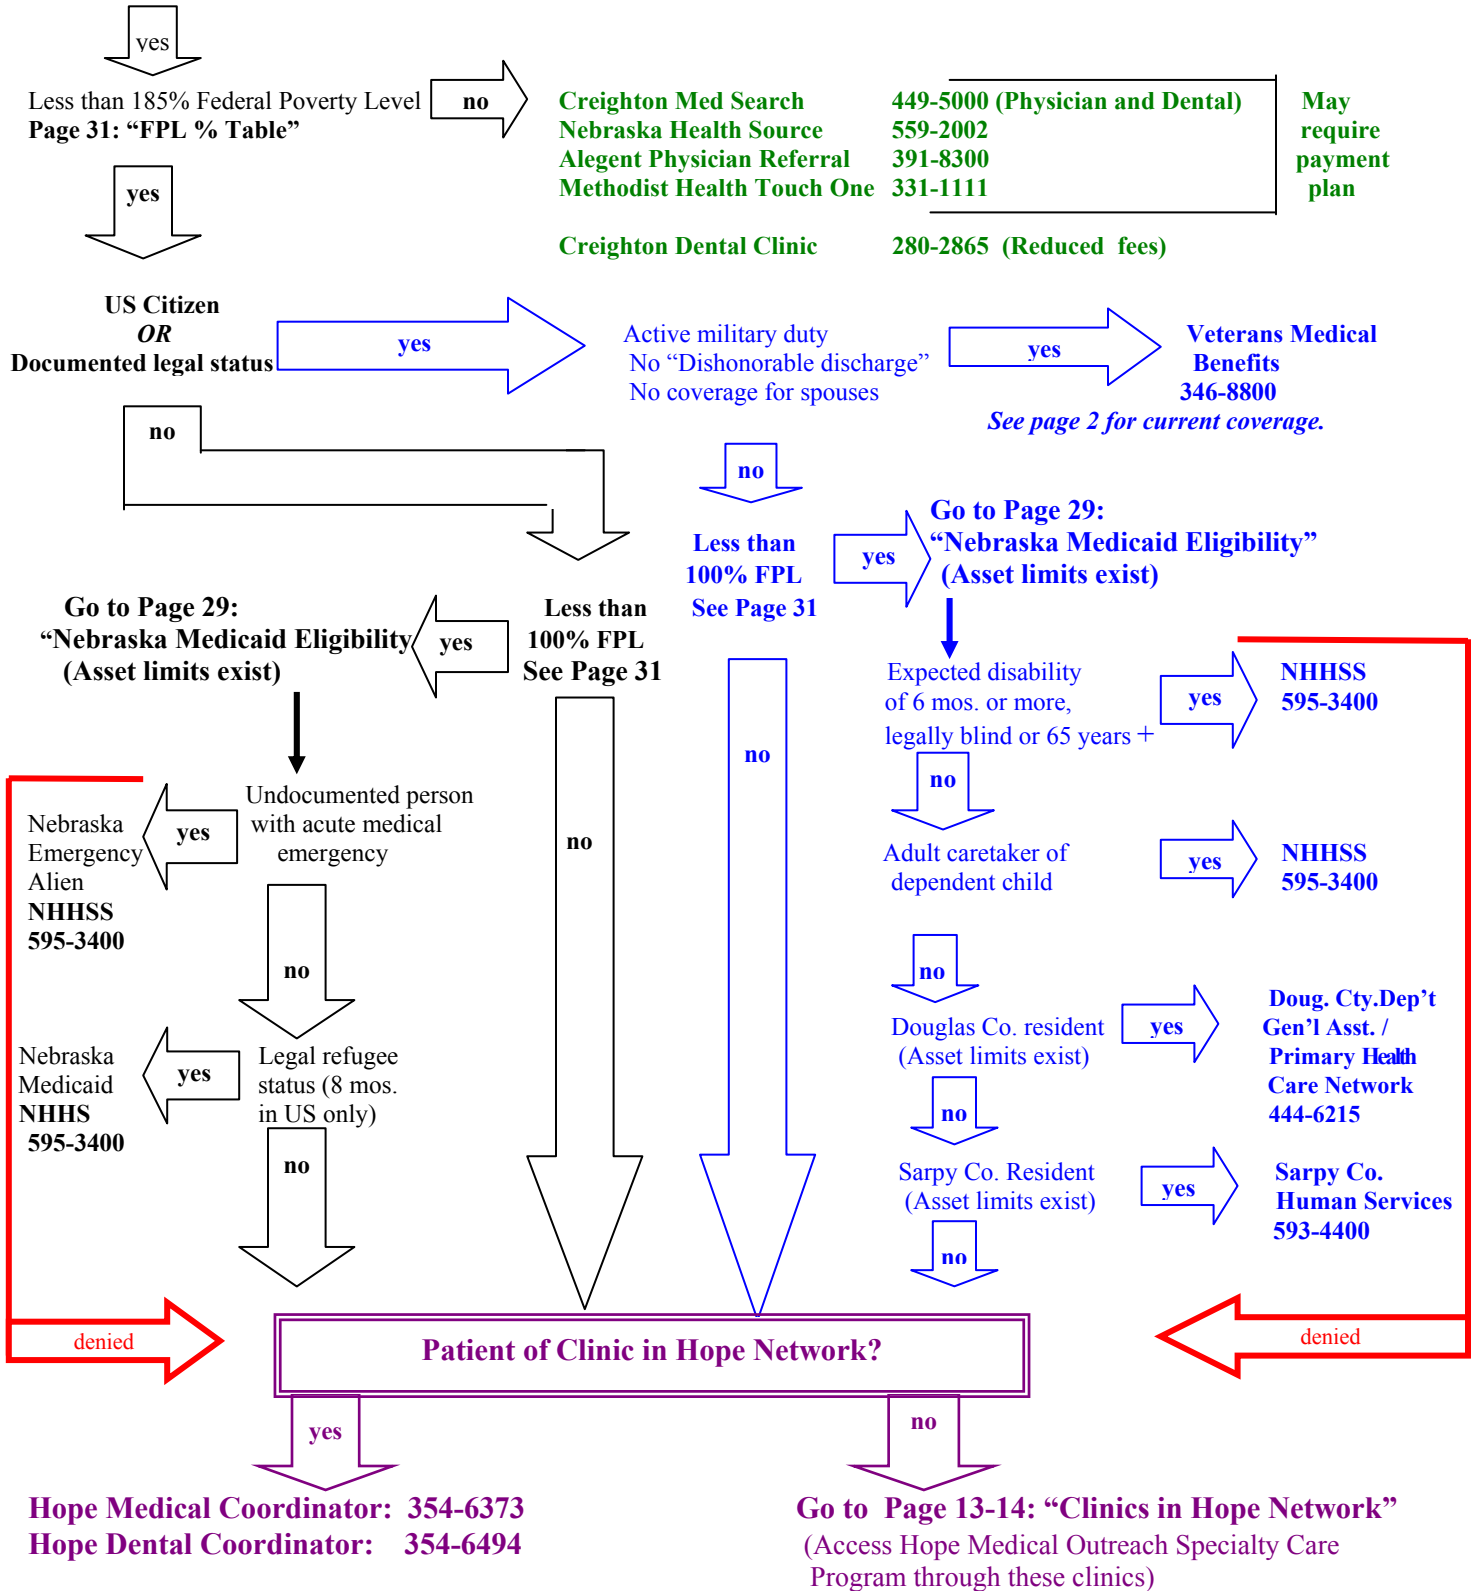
yes

Less than 185% Federal Poverty Level
**Page 31: "FPL % Table"**

no

Creighton Med Search 449-5000 (Physician and Dental)
Nebraska Health Source 559-2002
Alegent Physician Referral 391-8300
Methodist Health Touch One 331-1111

May require payment plan

Creighton Dental Clinic 280-2865 (Reduced fees)

yes

US Citizen
OR
Documented legal status

yes

Active military duty
No "Dishonorable discharge"
No coverage for spouses

yes

Veterans Medical Benefits
346-8800
See page 2 for current coverage.

no

no

Less than 100% FPL
See Page 31

yes

Go to Page 29:
"Nebraska Medicaid Eligibility"
(Asset limits exist)

Go to Page 29:
"Nebraska Medicaid Eligibility
(Asset limits exist)

yes

Less than 100% FPL
See Page 31

Expected disability of 6 mos. or more, legally blind or 65 years +

yes

NHHSS
595-3400

no

no

Nebraska Emergency Alien
NHHSS
595-3400

yes

Undocumented person with acute medical emergency

no

no

Adult caretaker of dependent child

yes

NHHSS
595-3400

no

Douglas Co. resident
(Asset limits exist)

yes

Doug. Cty.Dep't Gen'l Asst. /
Primary Health Care Network
444-6215

Nebraska Medicaid
NHHS
595-3400

yes

Legal refugee status (8 mos. in US only)

no

no

Sarpy Co. Resident
(Asset limits exist)

yes

Sarpy Co.
Human Services
593-4400

no

denied

Patient of Clinic in Hope Network?

denied

yes

no

Hope Medical Coordinator: 354-6373
Hope Dental Coordinator: 354-6494

Go to Page 13-14: "Clinics in Hope Network"
(Access Hope Medical Outreach Specialty Care Program through these clinics)